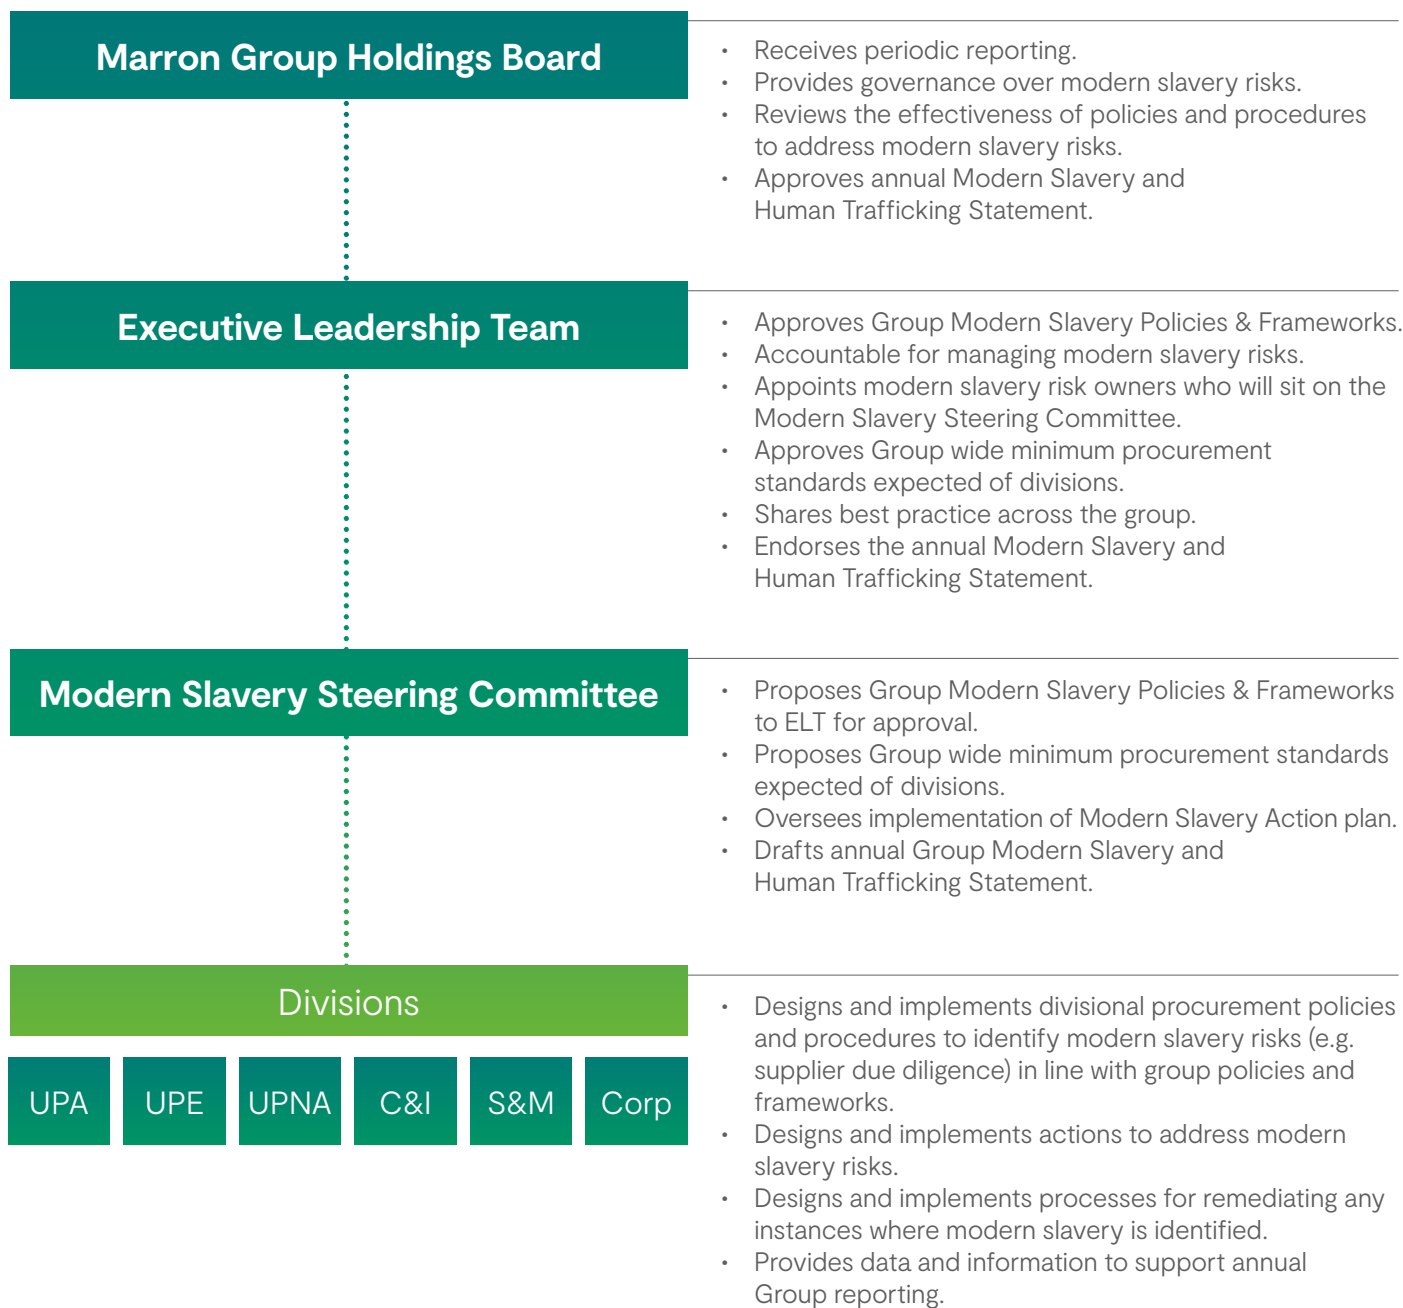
Marron Group Holdings Board

• Receives periodic reporting.
• Provides governance over modern slavery risks.
• Reviews the effectiveness of policies and procedures to address modern slavery risks.
• Approves annual Modern Slavery and Human Trafficking Statement.

Executive Leadership Team

• Approves Group Modern Slavery Policies & Frameworks.
• Accountable for managing modern slavery risks.
• Appoints modern slavery risk owners who will sit on the Modern Slavery Steering Committee.
• Approves Group wide minimum procurement standards expected of divisions.
• Shares best practice across the group.
• Endorses the annual Modern Slavery and Human Trafficking Statement.

Modern Slavery Steering Committee

• Proposes Group Modern Slavery Policies & Frameworks to ELT for approval.
• Proposes Group wide minimum procurement standards expected of divisions.
• Oversees implementation of Modern Slavery Action plan.
• Drafts annual Group Modern Slavery and Human Trafficking Statement.

Divisions

UPA UPE UPNA C&I S&M Corp

• Designs and implements divisional procurement policies and procedures to identify modern slavery risks (e.g. supplier due diligence) in line with group policies and frameworks.
• Designs and implements actions to address modern slavery risks.
• Designs and implements processes for remediating any instances where modern slavery is identified.
• Provides data and information to support annual Group reporting.